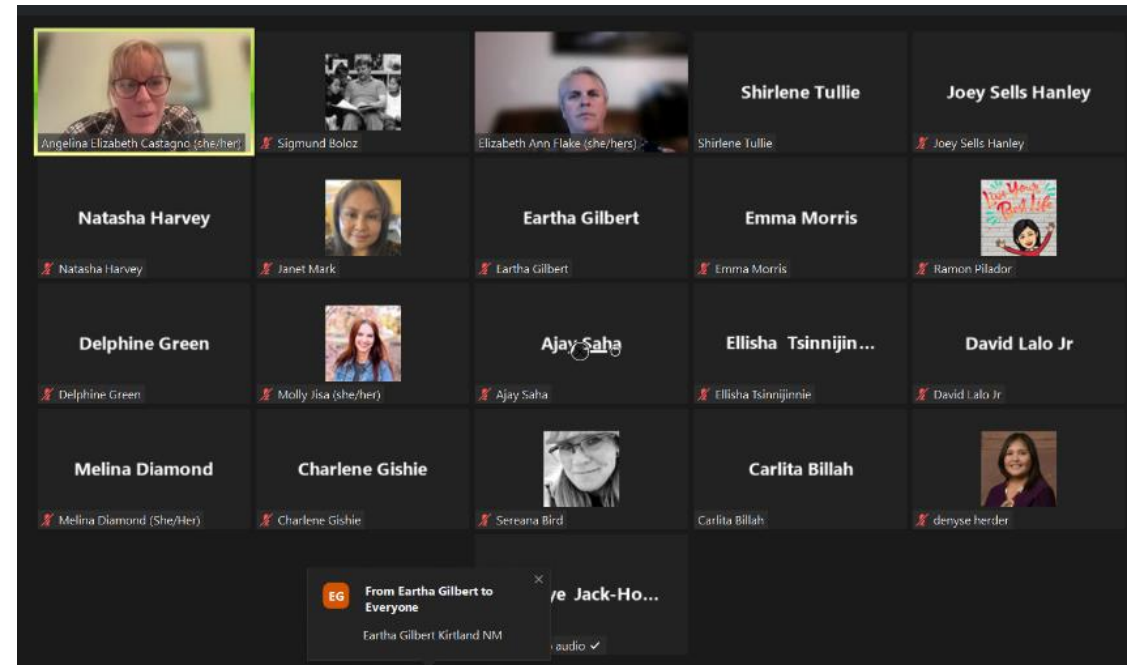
Angelina Elizabeth Castagno (she/her)

Sigmund Boloz

Elizabeth Ann Flake (she/hers)

Shirlene Tullie

Shirlene Tullie

Joey Sells Hanley

Joey Sells Hanley

Natasha Harvey

Natasha Harvey

Janet Mark

Eartha Gilbert

Eartha Gilbert

Emma Morris

Emma Morris

Live Your Best Life

Ramon Pilador

Delphine Green

Delphine Green

Molly Jisa (she/her)

Ajay Saha

Ajay Saha

Ellisha Tsinnijin...

Ellisha Tsinnijinnie

David Lalo Jr

David Lalo Jr

Melina Diamond

Melina Diamond (She/Her)

Charlene Gishie

Charlene Gishie

Sereana Bird

Carlita Billah

Carlita Billah

denyse herder

EG From Eartha Gilbert to Everyone

Eartha Gilbert Kirtland NM

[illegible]ye Jack-Ho...

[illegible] audio ✓